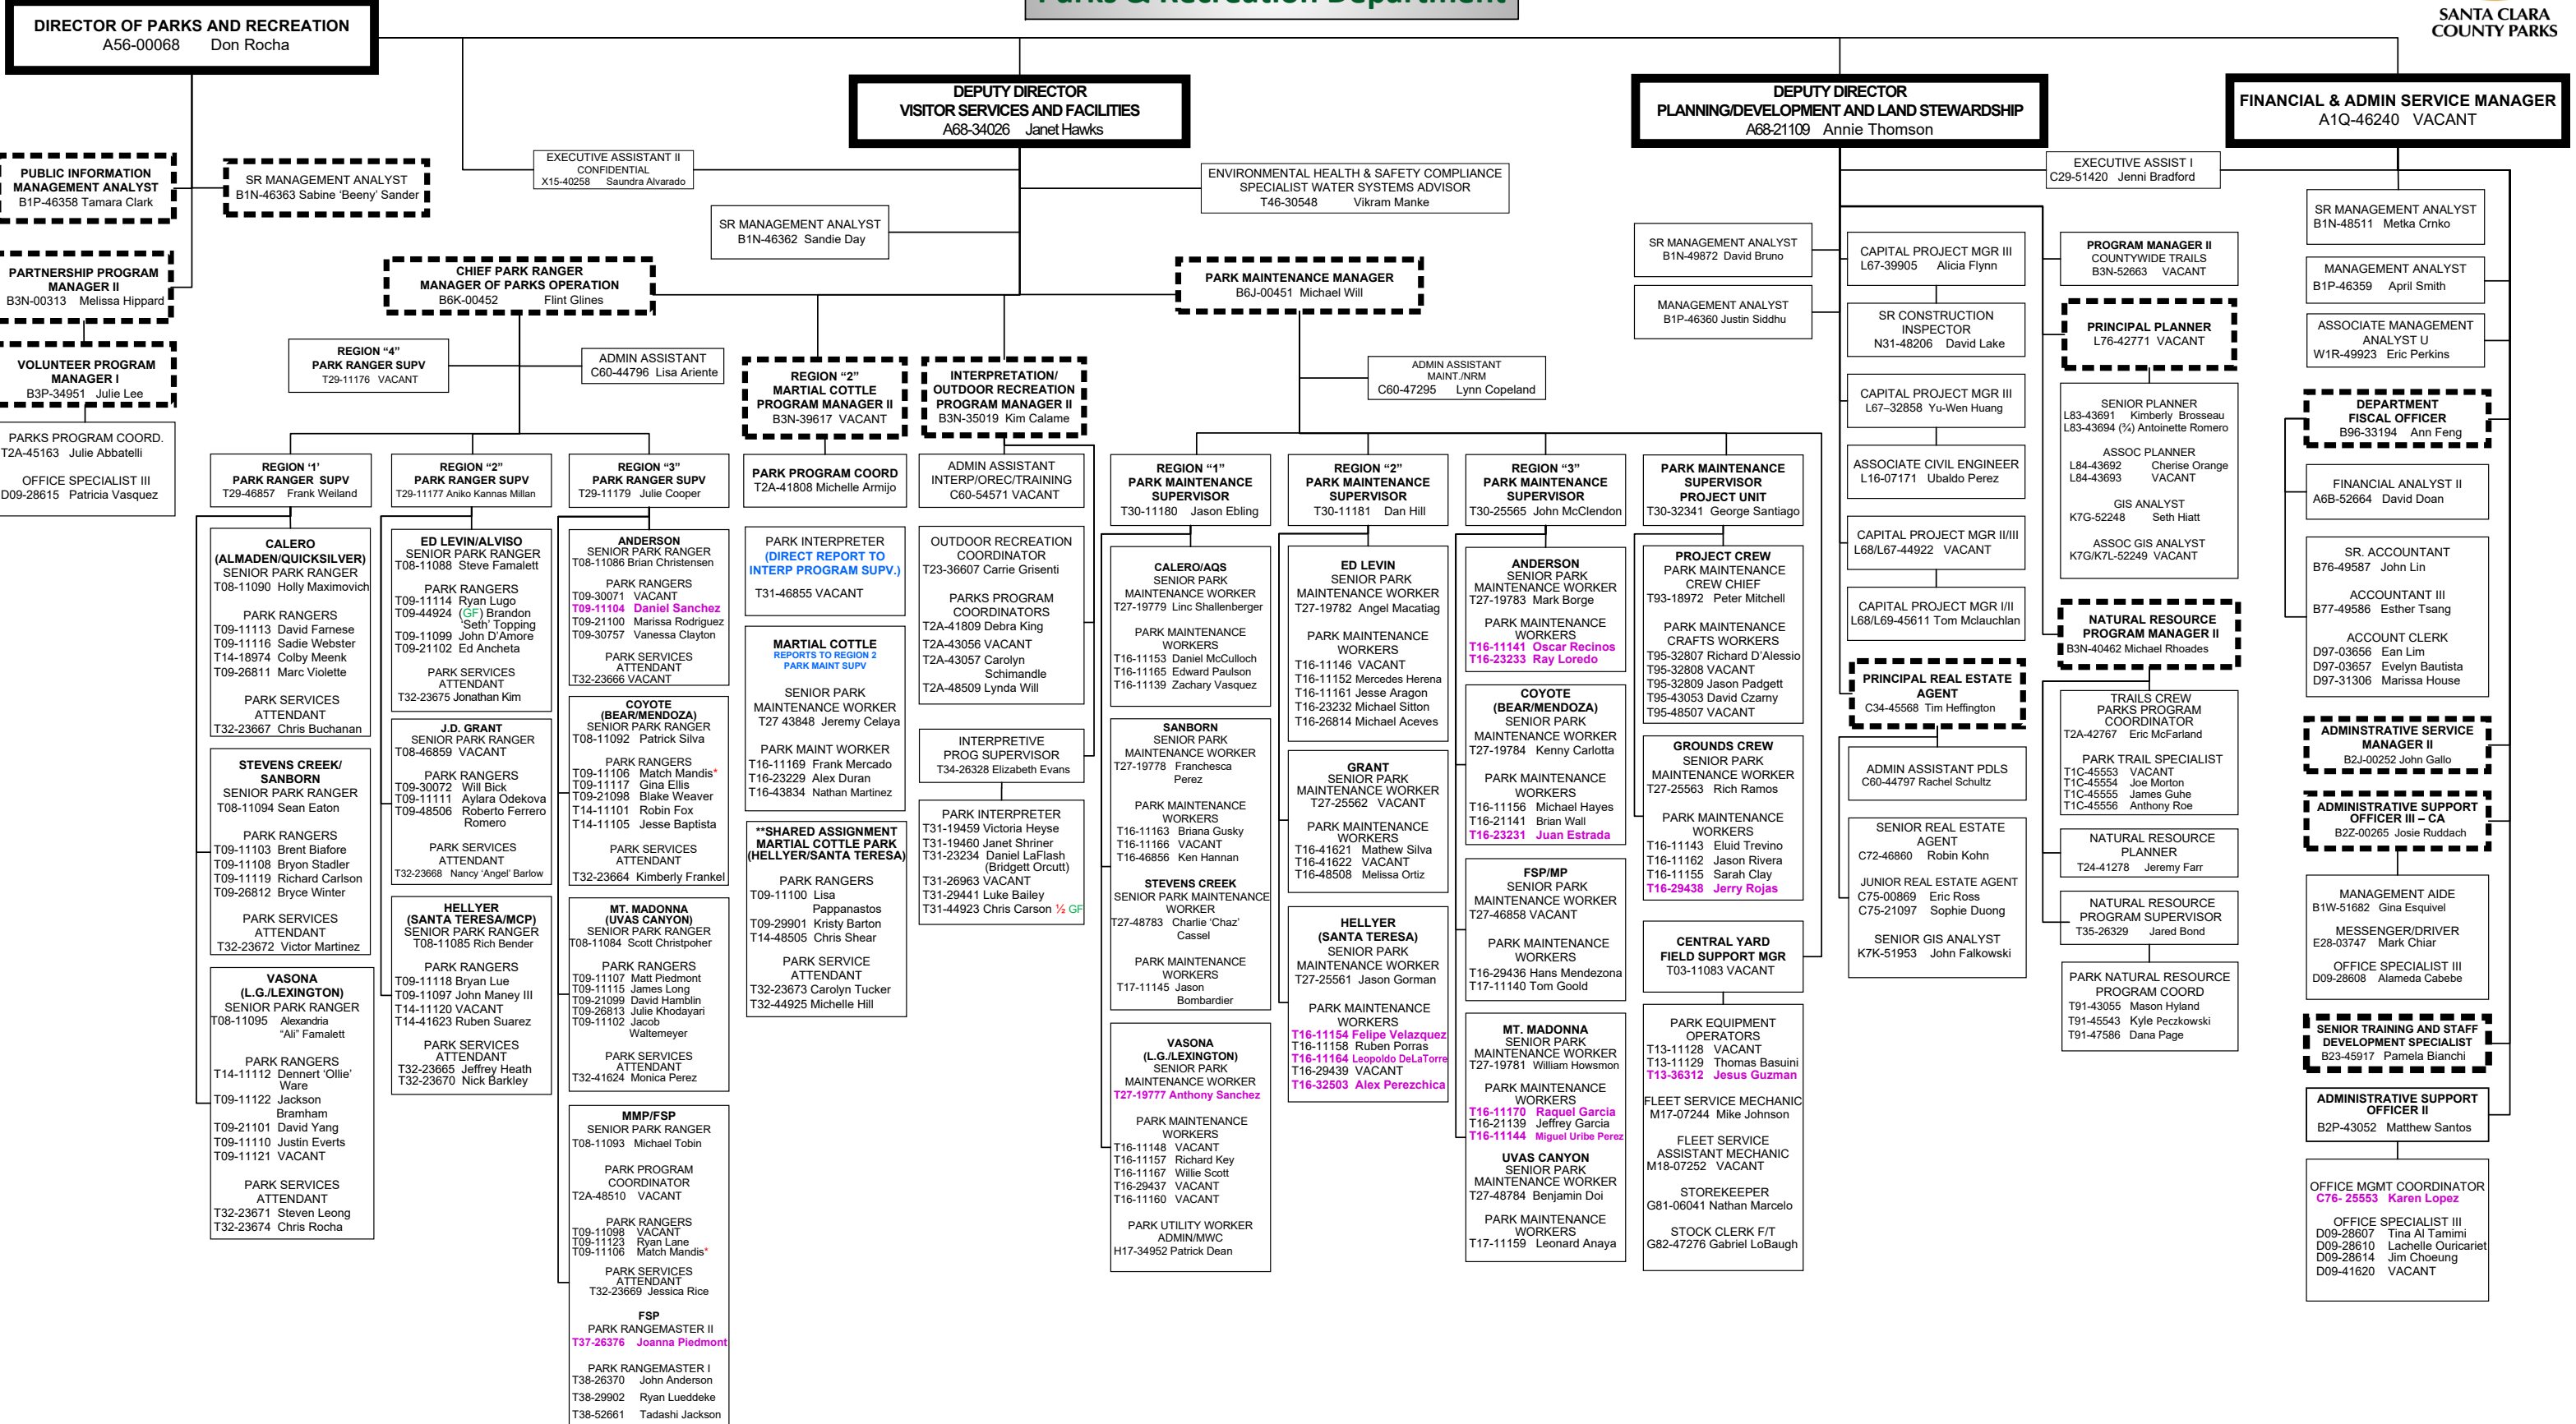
DIRECTOR OF PARKS AND RECREATION
A56-00068 Don Rocha

SANTA CLARA COUNTY PARKS

DEPUTY DIRECTOR
VISITOR SERVICES AND FACILITIES
A68-34026 Janet Hawks

DEPUTY DIRECTOR
PLANNING/DEVELOPMENT AND LAND STEWARDSHIP
A68-21109 Annie Thomson

FINANCIAL & ADMIN SERVICE MANAGER
A1Q-46240 VACANT

PUBLIC INFORMATION MANAGEMENT ANALYST
B1P-46358 Tamara Clark

SR MANAGEMENT ANALYST
B1N-46363 Sabine 'Beeny' Sander

EXECUTIVE ASSISTANT II CONFIDENTIAL
X15-40258 Saundra Alvarado

ENVIRONMENTAL HEALTH & SAFETY COMPLIANCE SPECIALIST WATER SYSTEMS ADVISOR
T46-30548 Vikram Manke

EXECUTIVE ASSIST I
C29-51420 Jenni Bradford

SR MANAGEMENT ANALYST
B1N-46362 Sandie Day

PARTNERSHIP PROGRAM MANAGER II
B3N-00313 Melissa Hippard

CHIEF PARK RANGER
MANAGER OF PARKS OPERATION
B6K-00452 Flint Glines

PARK MAINTENANCE MANAGER
B6J-00451 Michael Will

SR MANAGEMENT ANALYST
B1N-49872 David Bruno

MANAGEMENT ANALYST
B1P-46360 Justin Siddhu

CAPITAL PROJECT MGR III
L67-39905 Alicia Flynn

PROGRAM MANAGER II
COUNTYWIDE TRAILS
B3N-52663 VACANT

SR MANAGEMENT ANALYST
B1N-48511 Metka Crnko

MANAGEMENT ANALYST
B1P-46359 April Smith

ASSOCIATE MANAGEMENT ANALYST U
W1R-49923 Eric Perkins

VOLUNTEER PROGRAM MANAGER I
B3P-34951 Julie Lee

REGION "4"
PARK RANGER SUPV
T29-11176 VACANT

ADMIN ASSISTANT
C60-44796 Lisa Ariente

REGION "2"
MARTIAL COTTLE
PROGRAM MANAGER II
B3N-39617 VACANT

INTERPRETATION/ OUTDOOR RECREATION PROGRAM MANAGER II
B3N-35019 Kim Calame

ADMIN ASSISTANT MAINT./NRM
C60-47295 Lynn Copeland

SR CONSTRUCTION INSPECTOR
N31-48206 David Lake

PRINCIPAL PLANNER
L76-42771 VACANT

CAPITAL PROJECT MGR III
L67-32858 Yu-Wen Huang

SENIOR PLANNER
L83-43691 Kimberly Brosseau
L83-43694 (¾) Antoinette Romero

ASSOC PLANNER
L84-43692 Cherise Orange
L84-43693 VACANT

GIS ANALYST
K7G-52248 Seth Hiatt

ASSOC GIS ANALYST
K7G/K7L-52249 VACANT

DEPARTMENT FISCAL OFFICER
B96-33194 Ann Feng

PARKS PROGRAM COORD.
T2A-45163 Julie Abbatelli

OFFICE SPECIALIST III
D09-28615 Patricia Vasquez

REGION '1'
PARK RANGER SUPV
T29-46857 Frank Weiland

REGION "2"
PARK RANGER SUPV
T29-11177 Aniko Kannas Millan

REGION "3"
PARK RANGER SUPV
T29-11179 Julie Cooper

PARK PROGRAM COORD
T2A-41808 Michelle Armijo

ADMIN ASSISTANT
INTERP/OREC/TRAINING
C60-54571 VACANT

REGION "1"
PARK MAINTENANCE SUPERVISOR
T30-11180 Jason Ebling

REGION "2"
PARK MAINTENANCE SUPERVISOR
T30-11181 Dan Hill

REGION "3"
PARK MAINTENANCE SUPERVISOR
T30-25565 John McClendon

PARK MAINTENANCE SUPERVISOR
PROJECT UNIT
T30-32341 George Santiago

ASSOCIATE CIVIL ENGINEER
L16-07171 Ubaldo Perez

FINANCIAL ANALYST II
A6B-52664 David Doan

CALERO
(ALMADEN/QUICKSILVER)
SENIOR PARK RANGER
T08-11090 Holly Maximovich

PARK RANGERS
T09-11113 David Farnese
T09-11116 Sadie Webster
T14-18974 Colby Meenk
T09-26811 Marc Violette

PARK SERVICES ATTENDANT
T32-23667 Chris Buchanan

ED LEVIN/ALVISO
SENIOR PARK RANGER
T08-11088 Steve Famalett

PARK RANGERS
T09-11114 Ryan Lugo
T09-44924 (GF) Brandon 'Seth' Topping
T09-11099 John D'Amore
T09-21102 Ed Ancheta

PARK SERVICES ATTENDANT
T32-23675 Jonathan Kim

ANDERSON
SENIOR PARK RANGER
T08-11086 Brian Christensen

PARK RANGERS
T09-30071 VACANT
T09-11104 Daniel Sanchez
T09-21100 Marissa Rodriguez
T09-30757 Vanessa Clayton

PARK SERVICES ATTENDANT
T32-23666 VACANT

PARK INTERPRETER
(DIRECT REPORT TO INTERP PROGRAM SUPV.)
T31-46855 VACANT

OUTDOOR RECREATION COORDINATOR
T23-36607 Carrie Grisenti

PARKS PROGRAM COORDINATORS
T2A-41809 Debra King
T2A-43056 VACANT
T2A-43057 Carolyn Schimandle
T2A-48509 Lynda Will

CALERO/AQS
SENIOR PARK MAINTENANCE WORKER
T27-19779 Linc Shallenberger

PARK MAINTENANCE WORKERS
T16-11153 Daniel McCulloch
T16-11165 Edward Paulson
T16-11139 Zachary Vasquez

ED LEVIN
SENIOR PARK MAINTENANCE WORKER
T27-19782 Angel Macatiag

PARK MAINTENANCE WORKERS
T16-11146 VACANT
T16-11152 Mercedes Herena
T16-11161 Jesse Aragon
T16-23232 Michael Sitton
T16-26814 Michael Aceves

ANDERSON
SENIOR PARK MAINTENANCE WORKER
T27-19783 Mark Borge

PARK MAINTENANCE WORKERS
T16-11141 Oscar Recinos
T16-23233 Ray Loredo

PROJECT CREW
PARK MAINTENANCE CREW CHIEF
T93-18972 Peter Mitchell

PARK MAINTENANCE CRAFTS WORKERS
T95-32807 Richard D'Alessio
T95-32808 VACANT
T95-32809 Jason Padgett
T95-43053 David Czarny
T95-48507 VACANT

CAPITAL PROJECT MGR II/III
L68/L67-44922 VACANT

CAPITAL PROJECT MGR I/II
L68/L69-45611 Tom Mclauchlan

NATURAL RESOURCE PROGRAM MANAGER II
B3N-40462 Michael Rhoades

SR. ACCOUNTANT
B76-49587 John Lin

ACCOUNTANT III
B77-49586 Esther Tsang

ACCOUNT CLERK
D97-03656 Ean Lim
D97-03657 Evelyn Bautista
D97-31306 Marissa House

MARTIAL COTTLE
REPORTS TO REGION 2 PARK MAINT SUPV

SENIOR PARK MAINTENANCE WORKER
T27 43848 Jeremy Celaya

PARK MAINT WORKER
T16-11169 Frank Mercado
T16-23229 Alex Duran
T16-43834 Nathan Martinez

PRINCIPAL REAL ESTATE AGENT
C34-45568 Tim Heffington

TRAILS CREW PARKS PROGRAM COORDINATOR
T2A-42767 Eric McFarland

PARK TRAIL SPECIALIST
T1C-45553 VACANT
T1C-45554 Joe Morton
T1C-45555 James Guhe
T1C-45556 Anthony Roe

COYOTE
(BEAR/MENDOZA)
SENIOR PARK RANGER
T08-11092 Patrick Silva

PARK RANGERS
T09-11106 Match Mandis*
T09-11117 Gina Ellis
T09-21098 Blake Weaver
T14-11101 Robin Fox
T14-11105 Jesse Baptista

PARK SERVICES ATTENDANT
T32-23664 Kimberly Frankel

COYOTE
(BEAR/MENDOZA)
SENIOR PARK MAINTENANCE WORKER
T27-19784 Kenny Carlotta

PARK MAINTENANCE WORKERS
T16-11156 Michael Hayes
T16-21141 Brian Wall
T16-23231 Juan Estrada

ADMINSTRATIVE SERVICE MANAGER II
B2J-00252 John Gallo

STEVENS CREEK/ SANBORN
SENIOR PARK RANGER
T08-11094 Sean Eaton

PARK RANGERS
T09-11103 Brent Biafore
T09-11108 Bryon Stadler
T09-11119 Richard Carlson
T09-26812 Bryce Winter

PARK SERVICES ATTENDANT
T32-23672 Victor Martinez

J.D. GRANT
SENIOR PARK RANGER
T08-46859 VACANT

PARK RANGERS
T09-30072 Will Bick
T09-11111 Aylara Odekova
T09-48506 Roberto Ferrero Romero

PARK SERVICES ATTENDANT
T32-23668 Nancy 'Angel' Barlow

INTERPRETIVE PROG SUPERVISOR
T34-26328 Elizabeth Evans

SANBORN
SENIOR PARK MAINTENANCE WORKER
T27-19778 Franchesca Perez

PARK MAINTENANCE WORKERS
T16-11163 Briana Gusky
T16-11166 VACANT
T16-46856 Ken Hannan

GRANT
SENIOR PARK MAINTENANCE WORKER
T27-25562 VACANT

PARK MAINTENANCE WORKERS
T16-41621 Mathew Silva
T16-41622 VACANT
T16-48508 Melissa Ortiz

GROUNDS CREW
SENIOR PARK MAINTENANCE WORKER
T27-25563 Rich Ramos

PARK MAINTENANCE WORKERS
T16-11143 Eluid Trevino
T16-11162 Jason Rivera
T16-11155 Sarah Clay
T16-29438 Jerry Rojas

ADMIN ASSISTANT PDLS
C60-44797 Rachel Schultz

SENIOR REAL ESTATE AGENT
C72-46860 Robin Kohn

JUNIOR REAL ESTATE AGENT
C75-00869 Eric Ross
C75-21097 Sophie Duong

SENIOR GIS ANALYST
K7K-51953 John Falkowski

NATURAL RESOURCE PLANNER
T24-41278 Jeremy Farr

NATURAL RESOURCE PROGRAM SUPERVISOR
T35-26329 Jared Bond

ADMINISTRATIVE SUPPORT OFFICER III – CA
B2Z-00265 Josie Ruddach

PARK INTERPRETER
T31-19459 Victoria Heyse
T31-19460 Janet Shriner
T31-23234 Daniel LaFlash (Bridgett Orcutt)
T31-26963 VACANT
T31-29441 Luke Bailey
T31-44923 Chris Carson ½ GF

**SHARED ASSIGNMENT MARTIAL COTTLE PARK (HELLYER/SANTA TERESA)

PARK RANGERS
T09-11100 Lisa Pappanastos
T09-29901 Kristy Barton
T14-48505 Chris Shear

PARK SERVICE ATTENDANT
T32-23673 Carolyn Tucker
T32-44925 Michelle Hill

HELLYER
(SANTA TERESA/MCP)
SENIOR PARK RANGER
T08-11085 Rich Bender

PARK RANGERS
T09-11118 Bryan Lue
T09-11097 John Maney III
T14-11120 VACANT
T14-41623 Ruben Suarez

PARK SERVICES ATTENDANT
T32-23665 Jeffrey Heath
T32-23670 Nick Barkley

MT. MADONNA
(UVAS CANYON)
SENIOR PARK RANGER
T08-11084 Scott Christpoher

PARK RANGERS
T09-11107 Matt Piedmont
T09-11115 James Long
T09-21099 David Hamblin
T09-26813 Julie Khodayari
T09-11102 Jacob Waltemeyer

PARK SERVICES ATTENDANT
T32-41624 Monica Perez

STEVENS CREEK
SENIOR PARK MAINTENANCE WORKER
T27-48783 Charlie 'Chaz' Cassel

PARK MAINTENANCE WORKERS
T17-11145 Jason Bombardier

HELLYER
(SANTA TERESA)
SENIOR PARK MAINTENANCE WORKER
T27-25561 Jason Gorman

PARK MAINTENANCE WORKERS
T16-11154 Felipe Velazquez
T16-11158 Ruben Porras
T16-11164 Leopoldo DeLaTorre
T16-29439 VACANT
T16-32503 Alex Perezchica

FSP/MP
SENIOR PARK MAINTENANCE WORKER
T27-46858 VACANT

PARK MAINTENANCE WORKERS
T16-29436 Hans Mendezona
T17-11140 Tom Goold

CENTRAL YARD FIELD SUPPORT MGR
T03-11083 VACANT

PARK NATURAL RESOURCE PROGRAM COORD
T91-43055 Mason Hyland
T91-45543 Kyle Peczkowski
T91-47586 Dana Page

MANAGEMENT AIDE
B1W-51682 Gina Esquivel

MESSENGER/DRIVER
E28-03747 Mark Chiar

OFFICE SPECIALIST III
D09-28608 Alameda Cabebe

SENIOR TRAINING AND STAFF DEVELOPMENT SPECIALIST
B23-45917 Pamela Bianchi

VASONA
(L.G./LEXINGTON)
SENIOR PARK RANGER
T08-11095 Alexandria "Ali" Famalett

PARK RANGERS
T14-11112 Dennert 'Ollie' Ware
T09-11122 Jackson Bramham
T09-21101 David Yang
T09-11110 Justin Everts
T09-11121 VACANT

PARK SERVICES ATTENDANT
T32-23671 Steven Leong
T32-23674 Chris Rocha

MMP/FSP
SENIOR PARK RANGER
T08-11093 Michael Tobin

PARK PROGRAM COORDINATOR
T2A-48510 VACANT

PARK RANGERS
T09-11098 VACANT
T09-11123 Ryan Lane
T09-11106 Match Mandis*

PARK SERVICES ATTENDANT
T32-23669 Jessica Rice

FSP
PARK RANGEMASTER II
T37-26376 Joanna Piedmont

PARK RANGEMASTER I
T38-26370 John Anderson
T38-29902 Ryan Lueddeke
T38-52661 Tadashi Jackson

VASONA
(L.G./LEXINGTON)
SENIOR PARK MAINTENANCE WORKER
T27-19777 Anthony Sanchez

PARK MAINTENANCE WORKERS
T16-11148 VACANT
T16-11157 Richard Key
T16-11167 Willie Scott
T16-29437 VACANT
T16-11160 VACANT

PARK UTILITY WORKER ADMIN/MWC
H17-34952 Patrick Dean

MT. MADONNA
SENIOR PARK MAINTENANCE WORKER
T27-19781 William Howson

PARK MAINTENANCE WORKERS
T16-11170 Raquel Garcia
T16-21139 Jeffrey Garcia
T16-11144 Miguel Uribe Perez

UVAS CANYON
SENIOR PARK MAINTENANCE WORKER
T27-48784 Benjamin Doi

PARK MAINTENANCE WORKERS
T17-11159 Leonard Anaya

PARK EQUIPMENT OPERATORS
T13-11128 VACANT
T13-11129 Thomas Basuini
T13-36312 Jesus Guzman

FLEET SERVICE MECHANIC
M17-07244 Mike Johnson

FLEET SERVICE ASSISTANT MECHANIC
M18-07252 VACANT

STOREKEEPER
G81-06041 Nathan Marcelo

STOCK CLERK F/T
G82-47276 Gabriel LoBaugh

ADMINISTRATIVE SUPPORT OFFICER II
B2P-43052 Matthew Santos

OFFICE MGMT COORDINATOR
C76- 25553 Karen Lopez

OFFICE SPECIALIST III
D09-28607 Tina Al Tamimi
D09-28610 Lachelle Ouricariet
D09-28614 Jim Choeung
D09-41620 VACANT